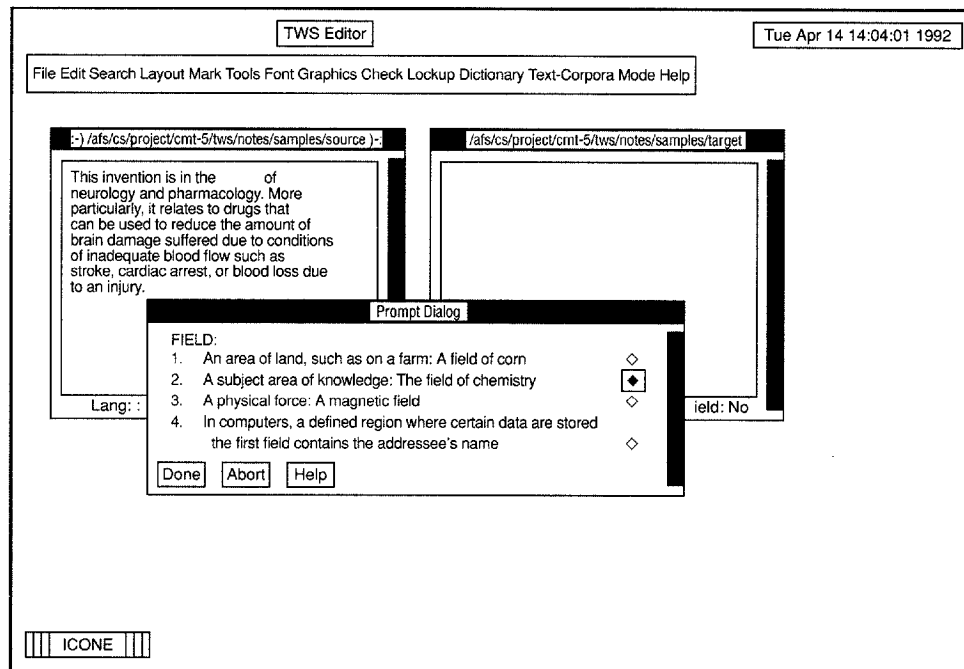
TWS Editor

Tue Apr 14 14:04:01 1992

File Edit Search Layout Mark Tools Font Graphics Check Lockup Dictionary Text-Corpora Mode Help

:-) /afs/cs/project/cmt-5/tws/notes/samples/source )-:

This invention is in the of neurology and pharmacology. More particularly, it relates to drugs that can be used to reduce the amount of brain damage suffered due to conditions of inadequate blood flow such as stroke, cardiac arrest, or blood loss due to an injury.

Lang: :

/afs/cs/project/cmt-5/tws/notes/samples/target

ield: No

Prompt Dialog

FIELD:
1. An area of land, such as on a farm: A field of corn ◇
2. A subject area of knowledge: The field of chemistry ◆
3. A physical force: A magnetic field ◇
4. In computers, a defined region where certain data are stored the first field contains the addressee's name ◇

Done Abort Help

ICONE